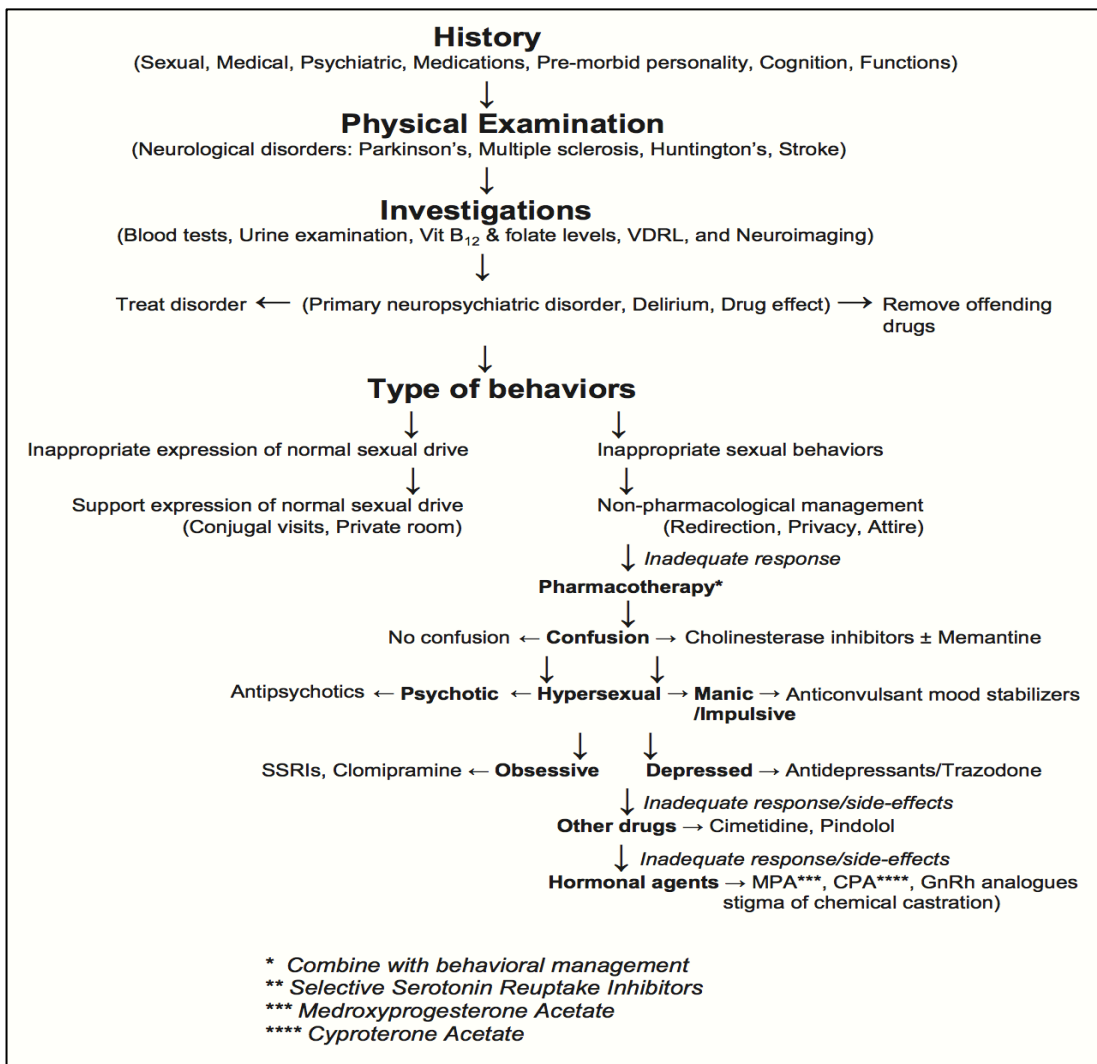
History
(Sexual, Medical, Psychiatric, Medications, Pre-morbid personality, Cognition, Functions)

Physical Examination
(Neurological disorders: Parkinson's, Multiple sclerosis, Huntington's, Stroke)

Investigations
(Blood tests, Urine examination, Vit $B_{12}$ & folate levels, VDRL, and Neuroimaging)

Treat disorder ⟵ (Primary neuropsychiatric disorder, Delirium, Drug effect) ⟶ Remove offending drugs

Type of behaviors

Inappropriate expression of normal sexual drive

Support expression of normal sexual drive (Conjugal visits, Private room)

Inappropriate sexual behaviors

Non-pharmacological management (Redirection, Privacy, Attire)

Inadequate response

Pharmacotherapy*

No confusion ← Confusion → Cholinesterase inhibitors ± Memantine

Antipsychotics ← Psychotic ← Hypersexual → Manic /Impulsive → Anticonvulsant mood stabilizers

SSRIs, Clomipramine ← Obsessive

Depressed → Antidepressants/Trazodone

Inadequate response/side-effects

Other drugs → Cimetidine, Pindolol

Inadequate response/side-effects

Hormonal agents → MPA***, CPA****, GnRh analogues stigma of chemical castration)

* Combine with behavioral management
** Selective Serotonin Reuptake Inhibitors
*** Medroxyprogesterone Acetate
**** Cyproterone Acetate